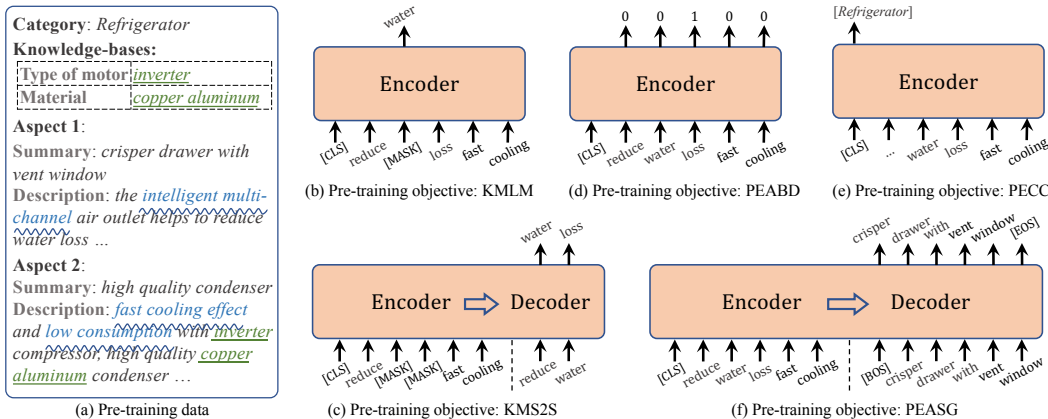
**Category**: *Refrigerator*
**Knowledge-bases:**

| Type of motor | inverter |
|---|---|
| Material | copper aluminum |

**Aspect 1**:
**Summary**: *crisper drawer with vent window*
**Description**: *the intelligent multi-channel air outlet helps to reduce water loss …*

**Aspect 2**:
**Summary**: *high quality condenser*
**Description**: *fast cooling effect and low consumption with inverter compressor, high quality copper aluminum condenser …*

(a) Pre-training data

water
Encoder
[CLS] reduce [MASK] loss fast cooling
(b) Pre-training objective: KMLM

0 0 1 0 0
Encoder
[CLS] reduce water loss fast cooling
(d) Pre-training objective: PEABD

[Refrigerator]
Encoder
[CLS] … water loss fast cooling
(e) Pre-training objective: PECC

water loss
Encoder Decoder
[CLS] reduce [MASK] [MASK] fast cooling reduce water
(c) Pre-training objective: KMS2S

crisper drawer with vent window [EOS]
Encoder Decoder
[CLS] reduce water loss fast cooling [BOS] crisper drawer with vent window
(f) Pre-training objective: PEASG